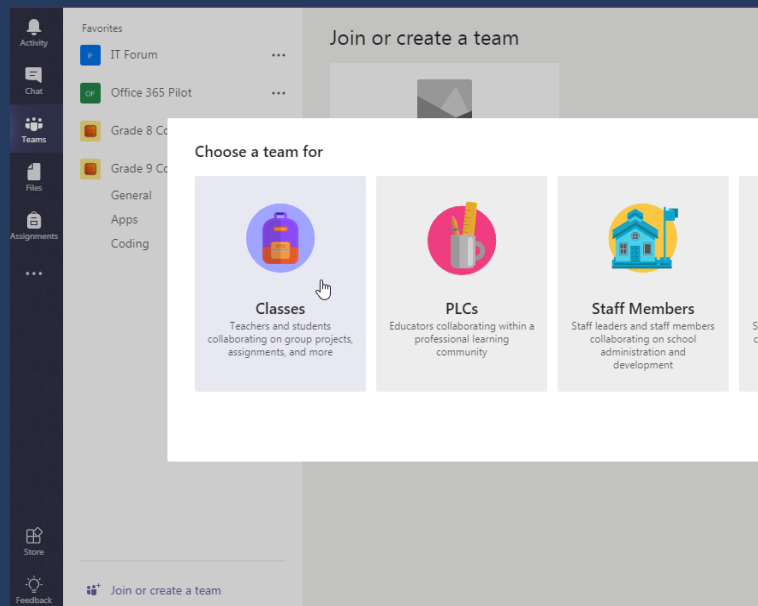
Activity

Chat

Teams

Files

Assignments

...

Store

Feedback

Favorites

IF IT Forum ...

OP Office 365 Pilot ...

Grade 8 Co

Grade 9 Co

General

Apps

Coding

Join or create a team

Join or create a team

Choose a team for

Classes
Teachers and students collaborating on group projects, assignments, and more

PLCs
Educators collaborating within a professional learning community

Staff Members
Staff leaders and staff members collaborating on school administration and development

S
c